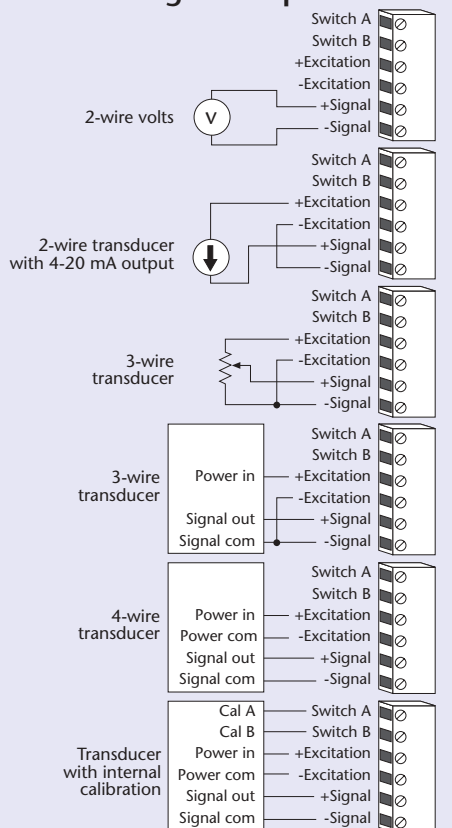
Switch A
Switch B
+Excitation
-Excitation
+Signal
-Signal

2-wire volts

V

Switch A
Switch B
+Excitation
-Excitation
+Signal
-Signal

2-wire transducer with 4-20 mA output

Switch A
Switch B
+Excitation
-Excitation
+Signal
-Signal

3-wire transducer

Switch A
Switch B
+Excitation
-Excitation
+Signal
-Signal

3-wire transducer

Power in
Signal out
Signal com

Switch A
Switch B
+Excitation
-Excitation
+Signal
-Signal

4-wire transducer

Power in
Power com
Signal out
Signal com

Transducer with internal calibration

Cal A
Cal B
Power in
Power com
Signal out
Signal com

Switch A
Switch B
+Excitation
-Excitation
+Signal
-Signal